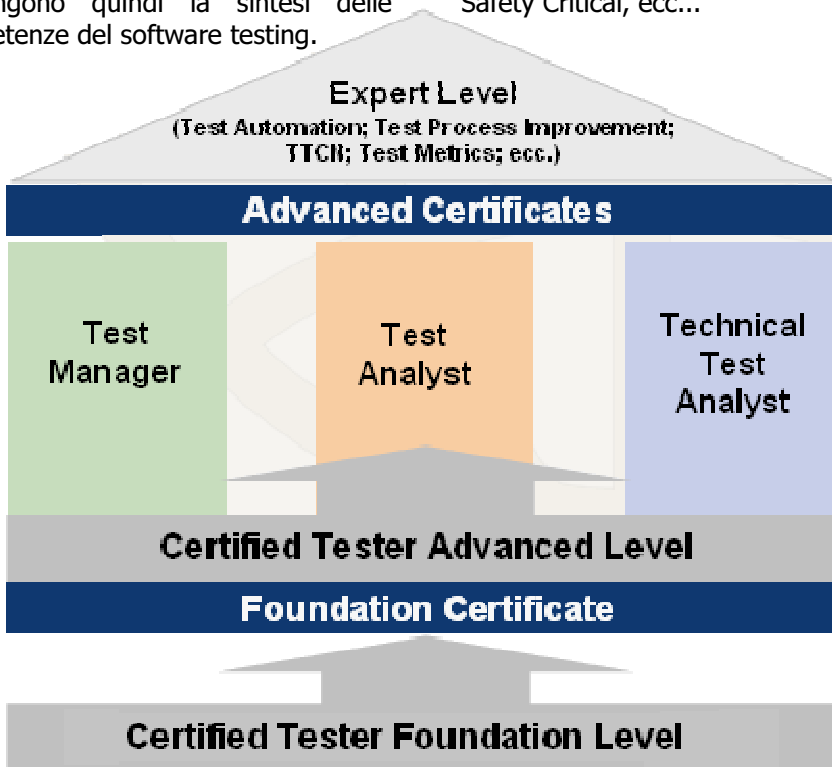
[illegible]ngono quindi la sintesi delle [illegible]etenze del software testing.

Safety Critical, ecc...

Expert Level
(Test Automation; Test Process Improvement; TTCN; Test Metrics; ecc.)

Advanced Certificates

Test Manager

Test Analyst

Technical Test Analyst

Certified Tester Advanced Level

Foundation Certificate

Certified Tester Foundation Level